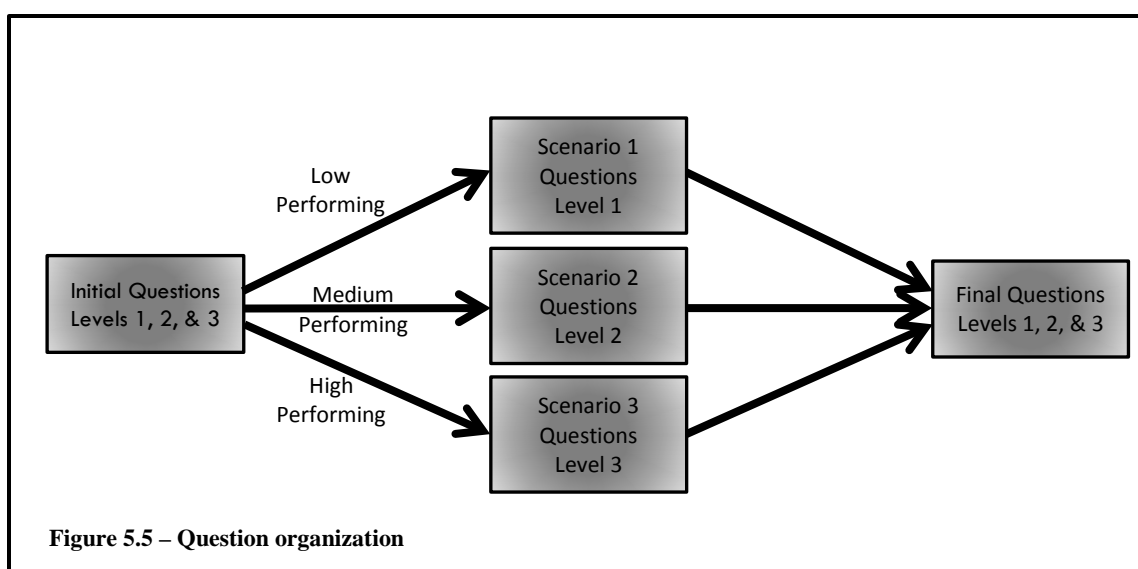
Initial Questions
Levels 1, 2, & 3

Low
Performing

Medium
Performing

High
Performing

Scenario 1
Questions
Level 1

Scenario 2
Questions
Level 2

Scenario 3
Questions
Level 3

Final Questions
Levels 1, 2, & 3

Figure 5.5 – Question organization